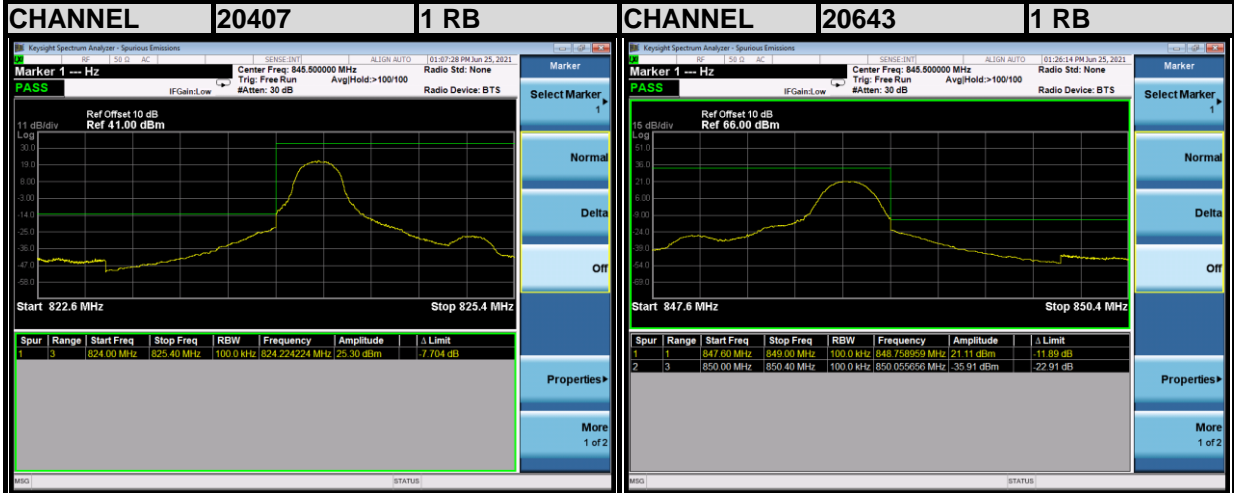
CHANNEL | 20407 | 1 RB | CHANNEL | 20643 | 1 RB

Keysight Spectrum Analyzer - Spurious Emissions
RF 50 Ω AC SENSE:INT ALIGN AUTO 01:07:28 PM Jun 25, 2021
Marker 1 --- Hz
PASS
Center Freq: 845.500000 MHz
Trig: Free Run
#Atten: 30 dB
IFGain:Low
Avg|Hold:>100/100
Radio Std: None
Radio Device: BTS
Ref Offset 10 dB
11 dB/div Ref 41.00 dBm
Log
30.0
19.0
8.00
-3.00
-14.0
-25.0
-36.0
-47.0
-58.0
Start 822.6 MHz
Stop 825.4 MHz

| Spur | Range | Start Freq | Stop Freq | RBW | Frequency | Amplitude | Δ Limit |
|---|---|---|---|---|---|---|---|
| 1 | 3 | 824.00 MHz | 825.40 MHz | 100.0 kHz | 824.224224 MHz | 25.30 dBm | -7.704 dB |

Marker
Select Marker 1
Normal
Delta
Off
Properties▸
More 1 of 2
MSG STATUS

Keysight Spectrum Analyzer - Spurious Emissions
RF 50 Ω AC SENSE:INT ALIGN AUTO 01:26:14 PM Jun 25, 2021
Marker 1 --- Hz
PASS
Center Freq: 845.500000 MHz
Trig: Free Run
#Atten: 30 dB
IFGain:Low
Avg|Hold:>100/100
Radio Std: None
Radio Device: BTS
Ref Offset 10 dB
15 dB/div Ref 66.00 dBm
Log
51.0
36.0
21.0
6.00
-9.00
-24.0
-39.0
-54.0
-69.0
Start 847.6 MHz
Stop 850.4 MHz

| Spur | Range | Start Freq | Stop Freq | RBW | Frequency | Amplitude | Δ Limit |
|---|---|---|---|---|---|---|---|
| 1 | 1 | 847.60 MHz | 849.00 MHz | 100.0 kHz | 848.758959 MHz | 21.11 dBm | -11.89 dB |
| 2 | 3 | 850.00 MHz | 850.40 MHz | 100.0 kHz | 850.055656 MHz | -35.91 dBm | -22.91 dB |

Marker
Select Marker 1
Normal
Delta
Off
Properties▸
More 1 of 2
MSG STATUS